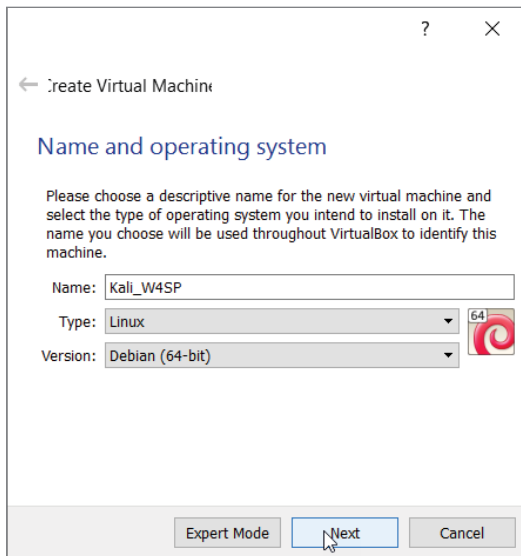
?

←  :reate Virtual Machin

Name and operating system

Please choose a descriptive name for the new virtual machine and select the type of operating system you intend to install on it. The name you choose will be used throughout VirtualBox to identify this machine.

Name: Kali_W4SP

Type: Linux

Version: Debian (64-bit)

64

Expert Mode  Next  Cancel